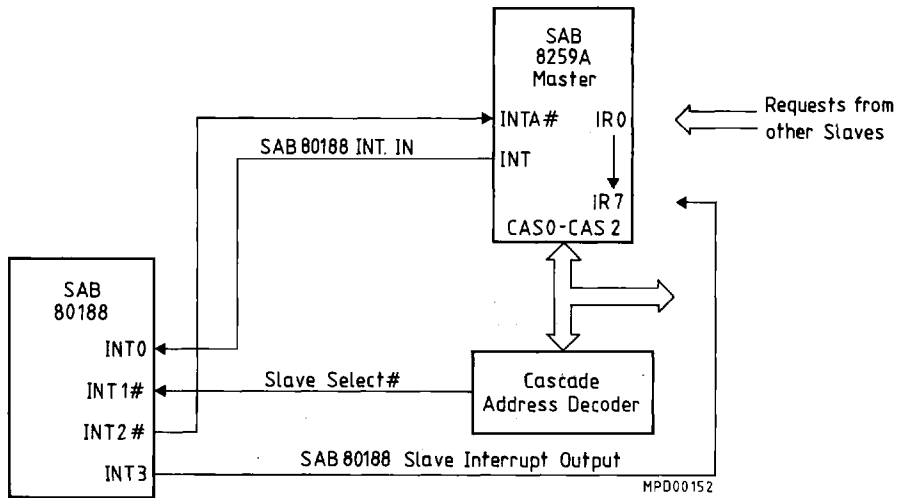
SAB 8259A Master

INTA#

IR0

INT

IR7

CAS0-CAS2

Requests from other Slaves

SAB 80188 INT. IN

SAB 80188

INT0

INT1#

INT2#

INT3

Slave Select#

Cascade Address Decoder

SAB 80188 Slave Interrupt Output

MPD00152